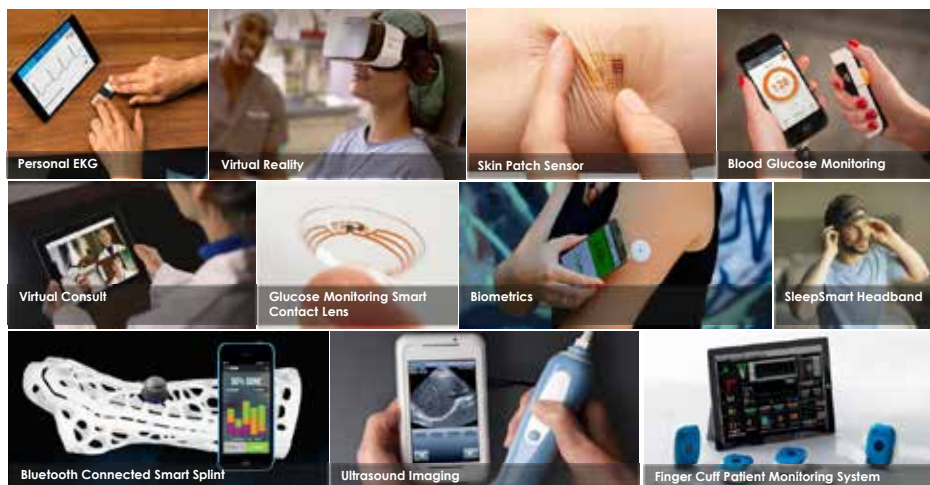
Personal EKG

Virtual Reality

Skin Patch Sensor

Blood Glucose Monitoring

Virtual Consult

Glucose Monitoring Smart Contact Lens

Biometrics

SleepSmart Headband

Bluetooth Connected Smart Splint

Ultrasound Imaging

Finger Cuff Patient Monitoring System